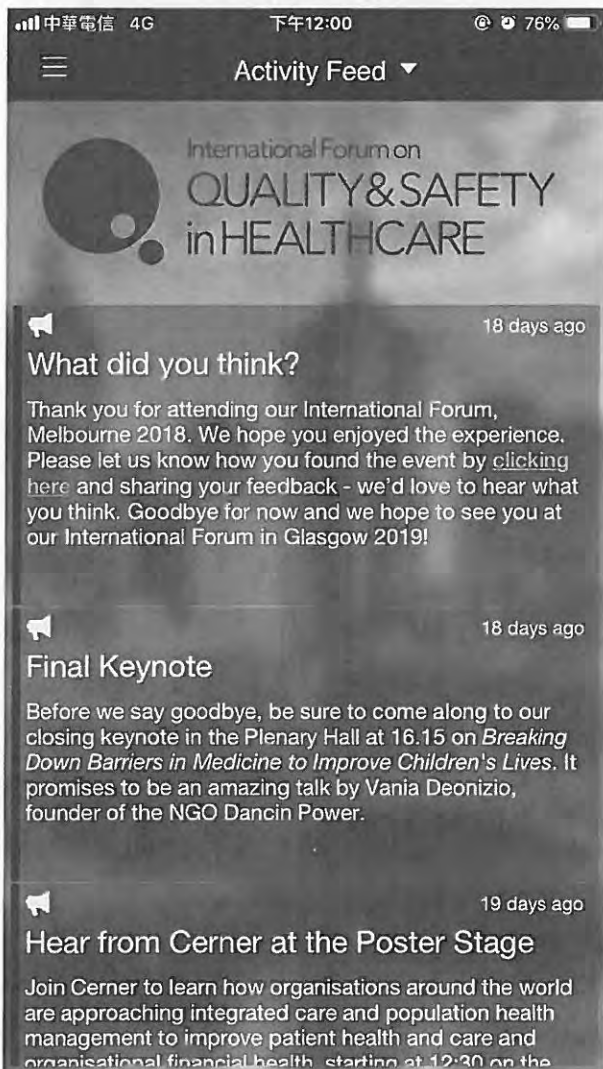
中華電信 4G 下午12:00 76%

Activity Feed ▼

International Forum on
QUALITY&SAFETY
in HEALTHCARE

18 days ago

What did you think?

Thank you for attending our International Forum, Melbourne 2018. We hope you enjoyed the experience. Please let us know how you found the event by clicking here and sharing your feedback - we'd love to hear what you think. Goodbye for now and we hope to see you at our International Forum in Glasgow 2019!

18 days ago

Final Keynote

Before we say goodbye, be sure to come along to our closing keynote in the Plenary Hall at 16.15 on *Breaking Down Barriers in Medicine to Improve Children's Lives*. It promises to be an amazing talk by Vania Deonizio, founder of the NGO Dancin Power.

19 days ago

Hear from Cerner at the Poster Stage

Join Cerner to learn how organisations around the world are approaching integrated care and population health management to improve patient health and care and organisational financial health, starting at 12:30 on the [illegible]